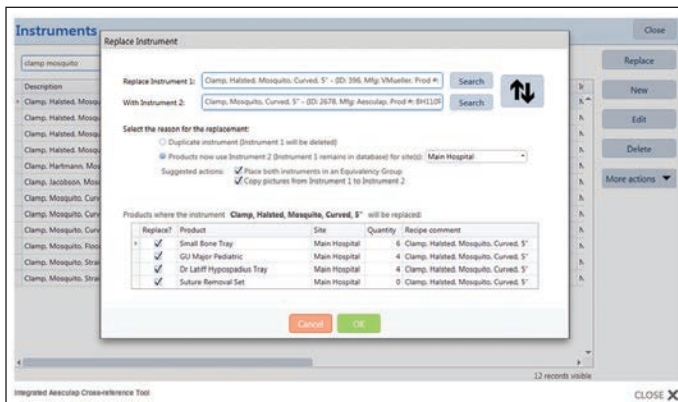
Instruments

Close

clamp mosquito

Description

Clamp, Halsted, Mosqu

Clamp, Halsted, Mosqu

Clamp, Halsted, Mosqu

Clamp, Halsted, Mosqu

Clamp, Hartmann, Mos

Clamp, Jacobson, Mos

Clamp, Mosquito, Curv

Clamp, Mosquito, Curv

Clamp, Mosquito, Curv

Clamp, Mosquito, Floo

Clamp, Mosquito, Strai

Clamp, Mosquito, Strai

Replace

New

Edit

Delete

More actions ▼

Replace Instrument

Replace Instrument 1: Clamp, Halsted, Mosquito, Curved, 5" - (ID: 396, Mfg: VMueller, Prod #: Search

With Instrument 2: Clamp, Mosquito, Curved, 5" - (ID: 2678, Mfg: Aesculap, Prod #: BH110 Search

Select the reason for the replacement:

Duplicate instrument (Instrument 1 will be deleted)

Products now use Instrument 2 (Instrument 1 remains in database) for site(s): Main Hospital

Suggested actions: Place both instruments in an Equivalency Group

Copy pictures from Instrument 1 to Instrument 2

Products where the instrument Clamp, Halsted, Mosquito, Curved, 5" will be replaced:

| Replace? | Product | Site | Quantity | Recipe comment |
|---|---|---|---|---|
| ✓ | Small Bone Tray | Main Hospital | 6 | Clamp, Halsted, Mosquito, Curved, 5" |
| ✓ | GU Major Pediatric | Main Hospital | 4 | Clamp, Halsted, Mosquito, Curved, 5" |
| ✓ | Dr Latiff Hypospadius Tray | Main Hospital | 4 | Clamp, Halsted, Mosquito, Curved, 5" |
| ✓ | Suture Removal Set | Main Hospital | 0 | Clamp, Halsted, Mosquito, Curved, 5" |

Cancel OK

12 records visible

Integrated Aesculap Cross-reference Tool

CLOSE ✕